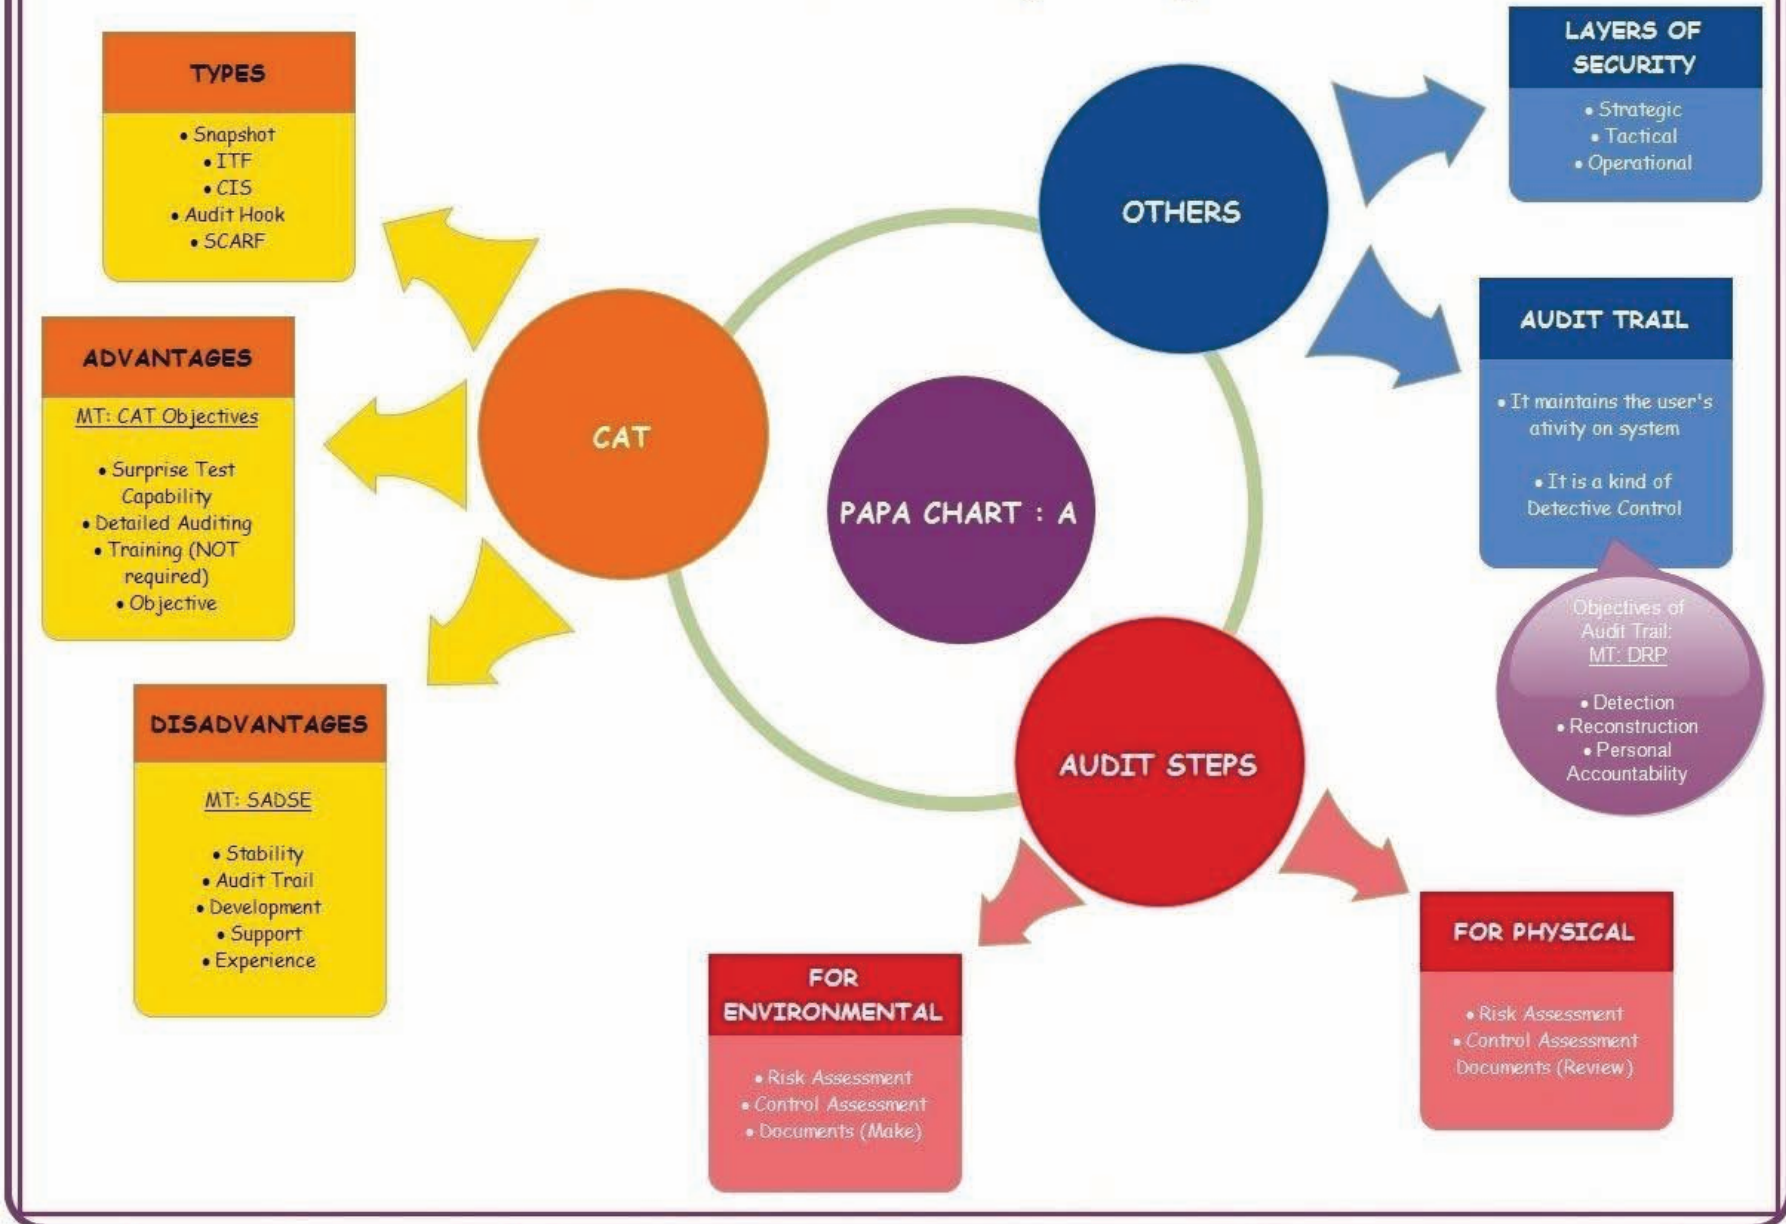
TYPES

• Snapshot
• ITF
• CIS
• Audit Hook
• SCARF

ADVANTAGES

MT: CAT Objectives

• Surprise Test Capability
• Detailed Auditing
• Training (NOT required)
• Objective

DISADVANTAGES

MT: SADSE

• Stability
• Audit Trail
• Development
• Support
• Experience

CAT

PAPA CHART : A

OTHERS

LAYERS OF SECURITY

• Strategic
• Tactical
• Operational

AUDIT TRAIL

• It maintains the user's ativity on system

• It is a kind of Detective Control

Objectives of Audit Trail:
MT: DRP

• Detection
• Reconstruction
• Personal Accountability

AUDIT STEPS

FOR ENVIRONMENTAL

• Risk Assessment
• Control Assessment
• Documents (Make)

FOR PHYSICAL

• Risk Assessment
• Control Assessment
Documents (Review)